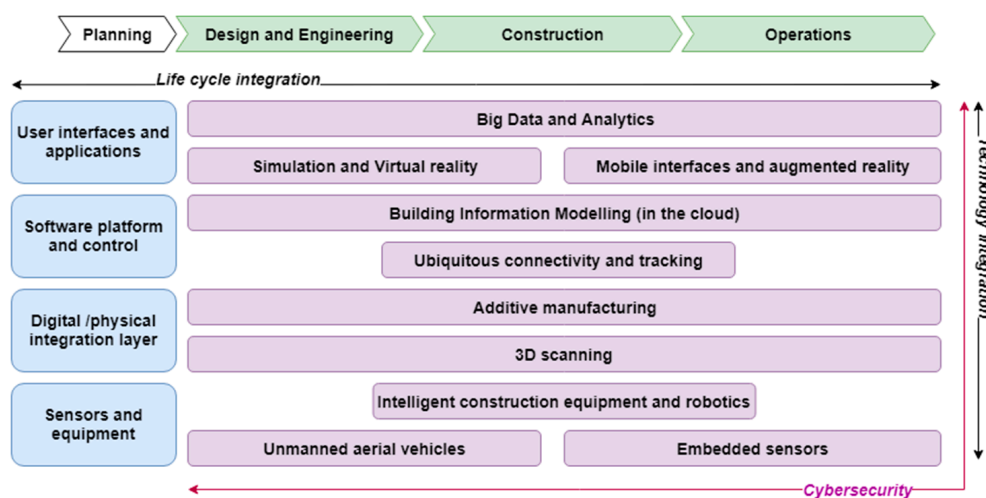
Planning
Design and Engineering
Construction
Operations

Life cycle integration

User interfaces and applications
Big Data and Analytics
Simulation and Virtual reality
Mobile interfaces and augmented reality

Software platform and control
Building Information Modelling (in the cloud)
Ubiquitous connectivity and tracking

Digital /physical integration layer
Additive manufacturing
3D scanning

Sensors and equipment
Intelligent construction equipment and robotics
Unmanned aerial vehicles
Embedded sensors

Technology integration

Cybersecurity